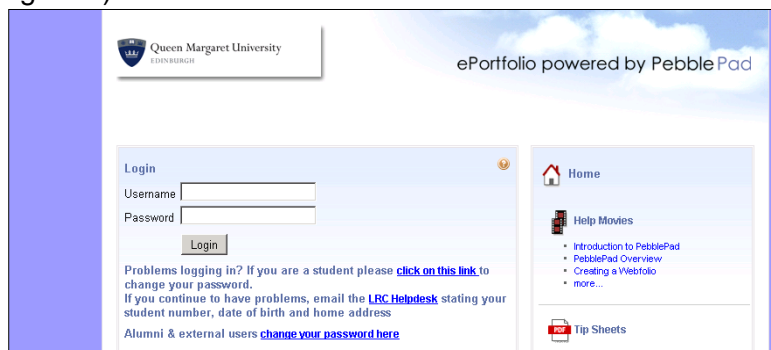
Queen Margaret University
EDINBURGH

ePortfolio powered by PebblePad

Login

Username

Password

Login

Problems logging in? If you are a student please click on this link to change your password.
If you continue to have problems, email the LRC Helpdesk stating your student number, date of birth and home address

Alumni & external users change your password here

Home

Help Movies

- Introduction to PebblePad
- PebblePad Overview
- Creating a Webfolio
- more...

PDF

Tip Sheets